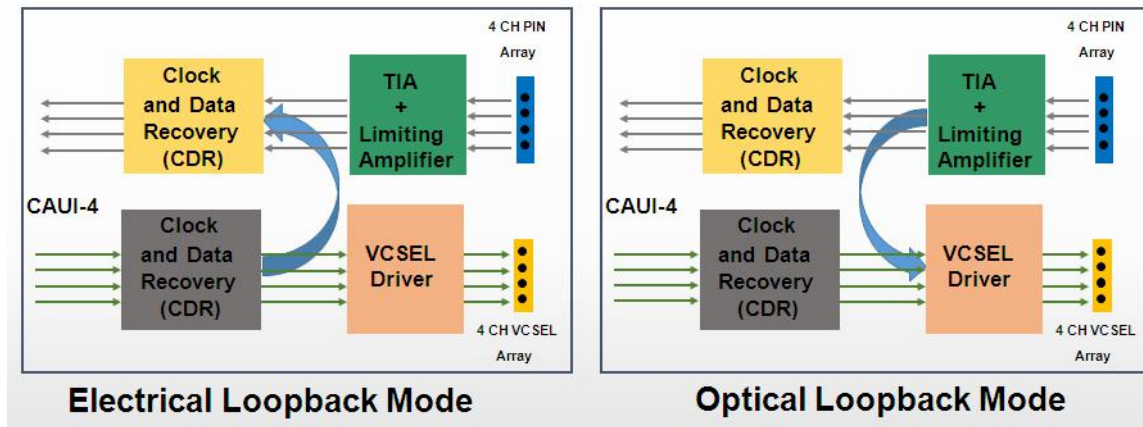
4 CH PIN Array

Clock and Data Recovery (CDR)

TIA + Limiting Amplifier

CAUI-4

Clock and Data Recovery (CDR)

VCSEL Driver

4 CH VCSEL Array

Electrical Loopback Mode

4 CH PIN Array

Clock and Data Recovery (CDR)

TIA + Limiting Amplifier

CAUI-4

Clock and Data Recovery (CDR)

VCSEL Driver

4 CH VCSEL Array

Optical Loopback Mode